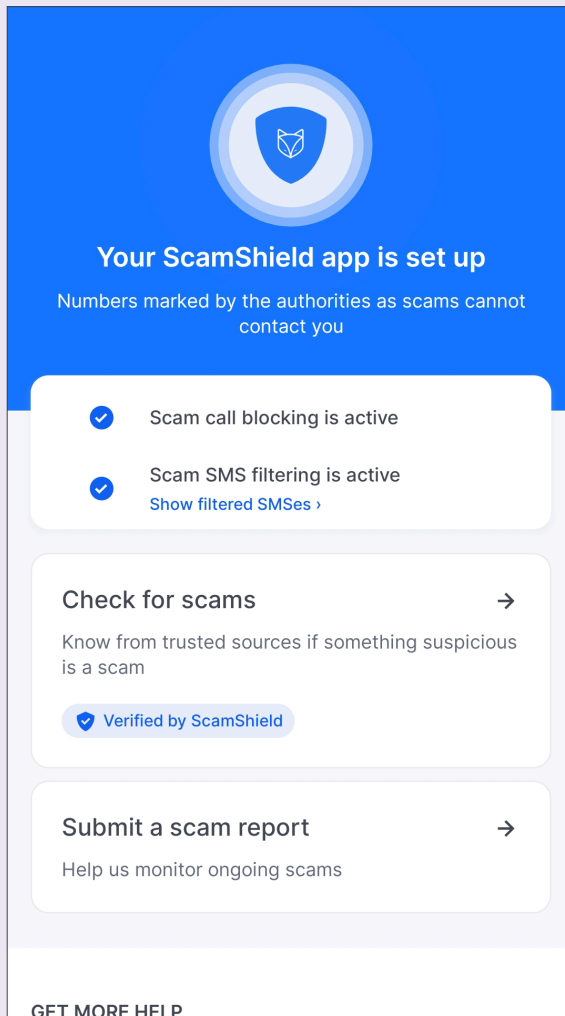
Your ScamShield app is set up

Numbers marked by the authorities as scams cannot contact you

Scam call blocking is active

Scam SMS filtering is active
Show filtered SMSes ›

Check for scams →

Know from trusted sources if something suspicious is a scam

Verified by ScamShield

Submit a scam report →

Help us monitor ongoing scams

GET MORE HELP